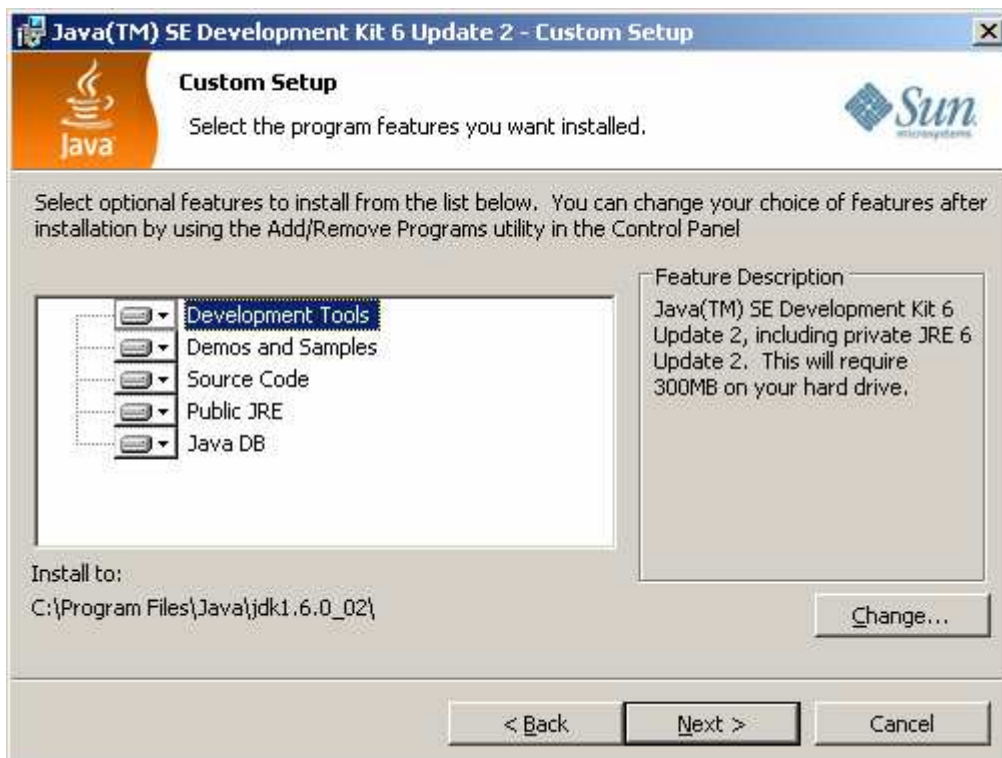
Java(TM) SE Development Kit 6 Update 2 - Custom Setup

Custom Setup

Select the program features you want installed.

Java

Sun microsystems

Select optional features to install from the list below. You can change your choice of features after installation by using the Add/Remove Programs utility in the Control Panel

Development Tools
Demos and Samples
Source Code
Public JRE
Java DB

Feature Description

Java(TM) SE Development Kit 6 Update 2, including private JRE 6 Update 2. This will require 300MB on your hard drive.

Install to:
C:\Program Files\Java\jdk1.6.0_02\

Change...

< Back

Next >

Cancel